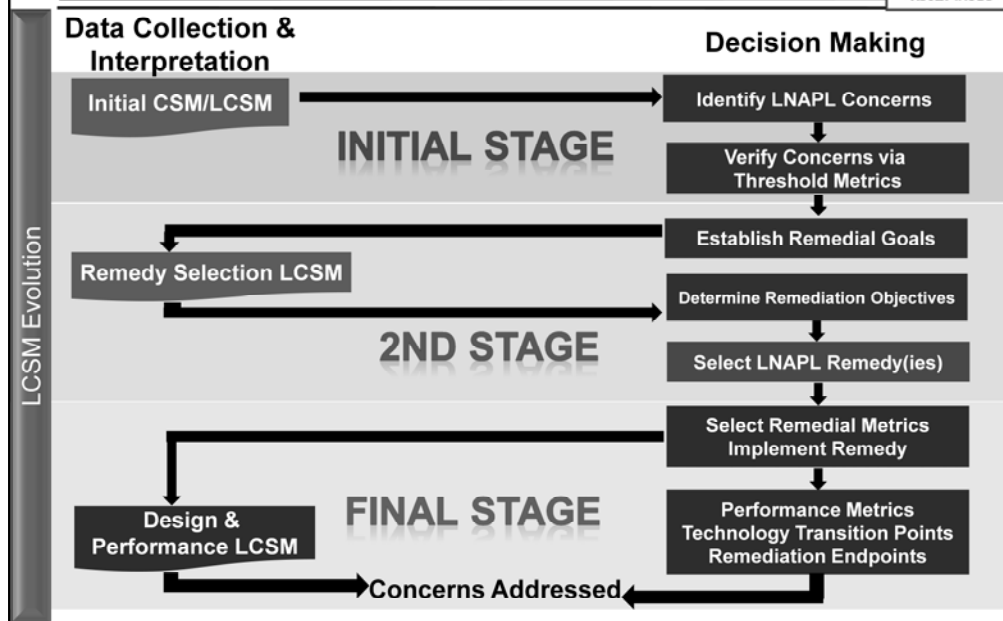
LCSM Evolution

Data Collection & Interpretation

Decision Making

Initial CSM/LCSM

Identify LNAPL Concerns

INITIAL STAGE

Verify Concerns via Threshold Metrics

Establish Remedial Goals

Remedy Selection LCSM

Determine Remediation Objectives

2ND STAGE

Select LNAPL Remedy(ies)

Select Remedial Metrics Implement Remedy

FINAL STAGE

Design & Performance LCSM

Performance Metrics Technology Transition Points Remediation Endpoints

Concerns Addressed